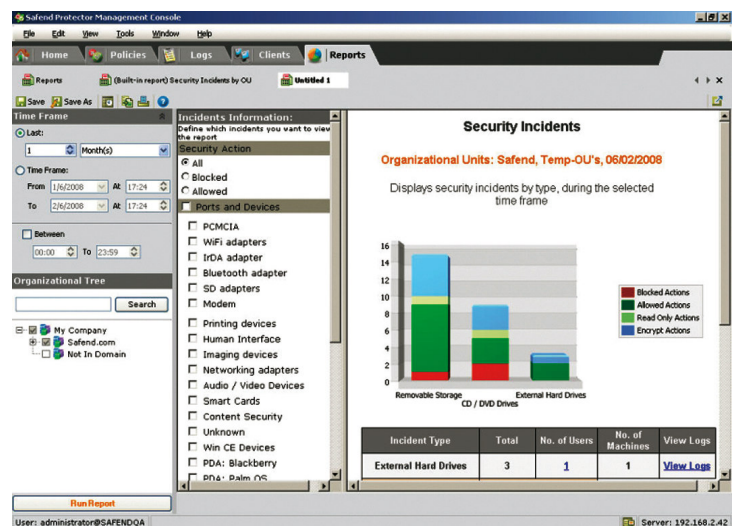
Safend Protector Management Console

File Edit View Tools Window Help

Home Policies Logs Clients Reports

Reports (Built-in report) Security Incidents by OU Untitled 1

Save Save As

Time Frame

Last:
1 Month(s)

Time Frame:
From 1/6/2008 At 17:24
To 2/6/2008 At 17:24

Between
00:00 To 23:59

Organizational Tree

Search

My Company
Safend.com
Not In Domain

Run Report

Incidents Information:
Define which incidents you want to view the report

Security Action
All
Blocked
Allowed

Ports and Devices
PCMCIA
WiFi adapters
IrDA adapter
Bluetooth adapter
SD adapters
Modem
Printing devices
Human Interface
Imaging devices
Networking adapters
Audio / Video Devices
Smart Cards
Content Security
Unknown
Win CE Devices
PDA: Blackberry
PDA: Palm OS

Security Incidents

Organizational Units: Safend, Temp-OU's, 06/02/2008

Displays security incidents by type, during the selected time frame

16
14
12
10
8
6
4
2
0

Removable Storage
CD / DVD Drives
External Hard Drives

Blocked Actions
Allowed Actions
Read Only Actions
Encrypt Actions

| Incident Type | Total | No. of Users | No. of Machines | View Logs |
|---|---|---|---|---|
| External Hard Drives | 3 | 1 | 1 | View Logs |

User: administrator@SAFENDQA

Server: 192.168.2.42